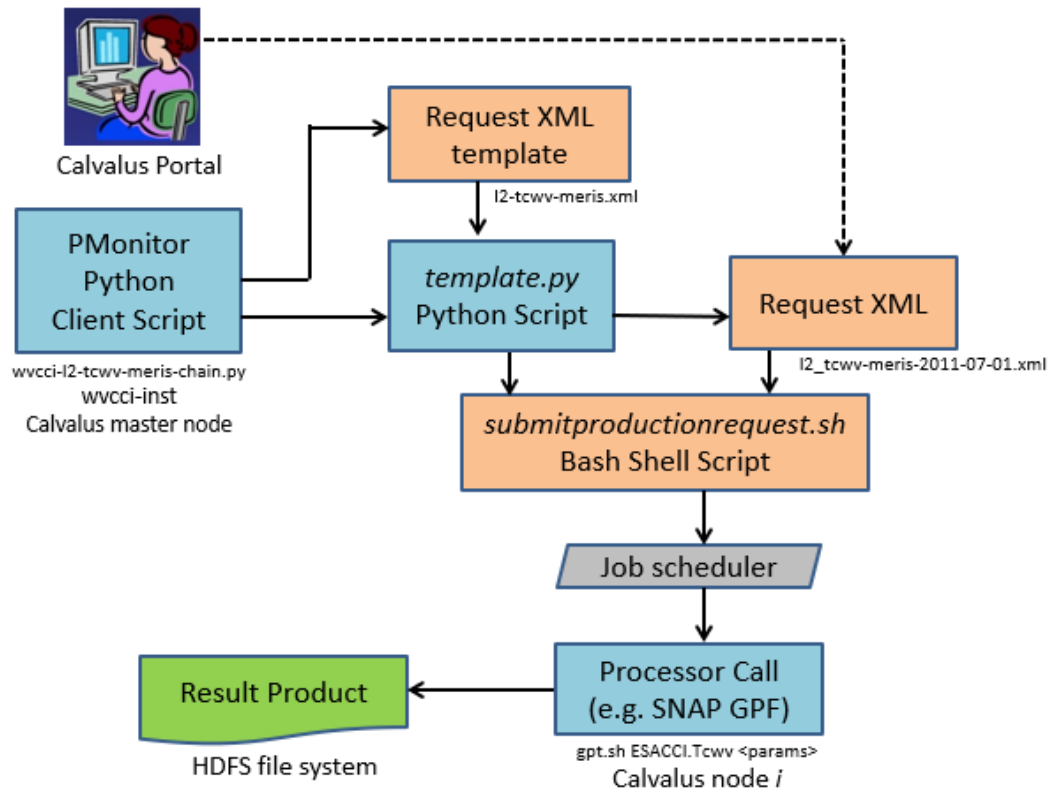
Calvalus Portal

Request XML template

l2-tcwv-meris.xml

PMonitor Python Client Script

wvcci-l2-tcwv-meris-chain.py
wvcci-inst
Calvalus master node

*template.py*
Python Script

Request XML

l2_tcwv-meris-2011-07-01.xml

*submitproductionrequest.sh*
Bash Shell Script

Job scheduler

Result Product

HDFS file system

Processor Call (e.g. SNAP GPF)

gpt.sh ESACCI.Tcwv <params>
Calvalus node *i*